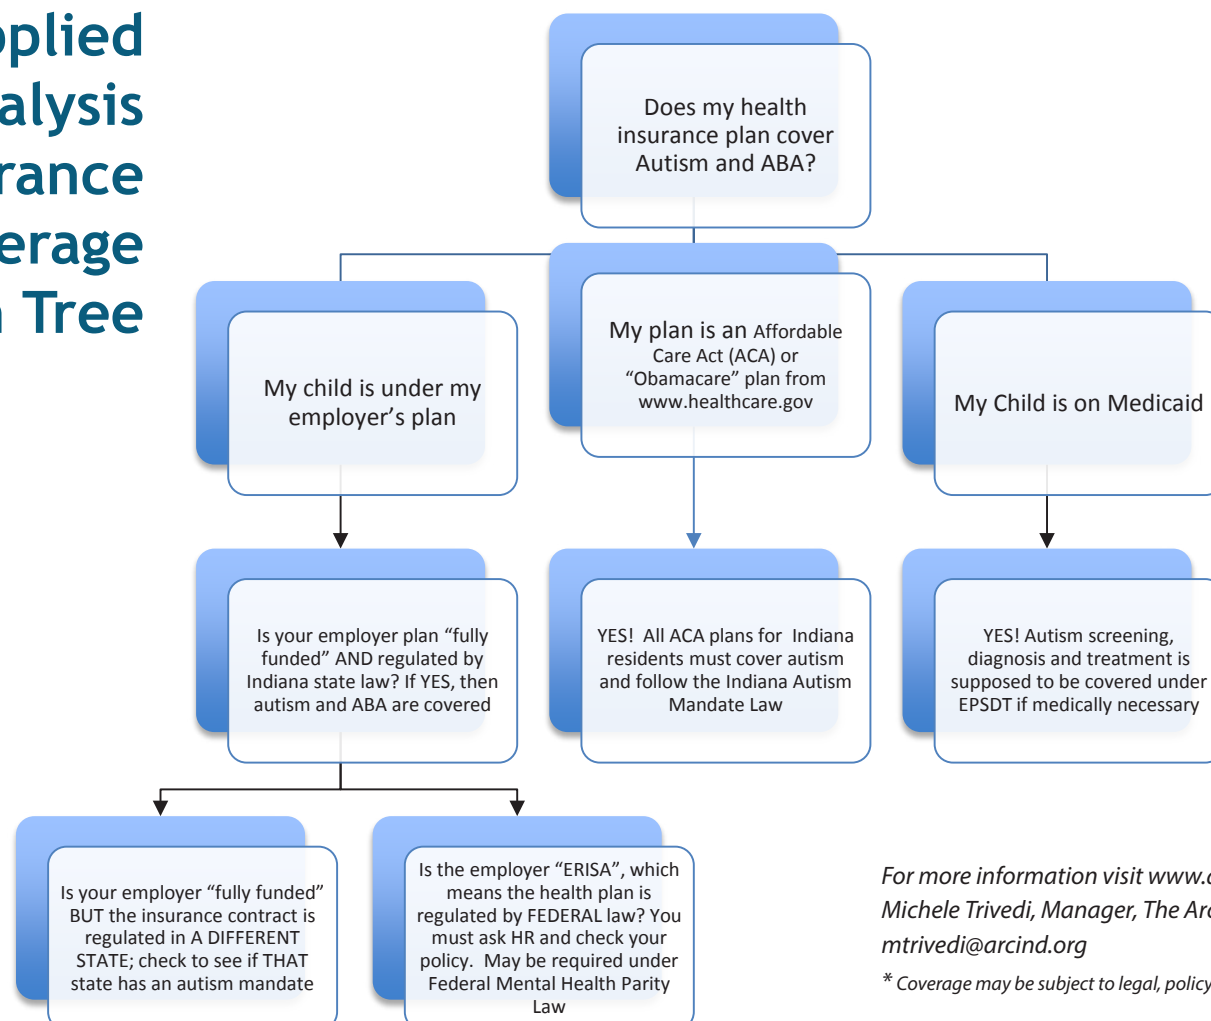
plied
alysis
rance
erage
Tree

Does my health insurance plan cover Autism and ABA?

My child is under my employer's plan

My plan is an Affordable Care Act (ACA) or "Obamacare" plan from www.healthcare.gov

My Child is on Medicaid

Is your employer plan "fully funded" AND regulated by Indiana state law? If YES, then autism and ABA are covered

YES! All ACA plans for Indiana residents must cover autism and follow the Indiana Autism Mandate Law

YES! Autism screening, diagnosis and treatment is supposed to be covered under EPSDT if medically necessary

Is your employer "fully funded" BUT the insurance contract is regulated in A DIFFERENT STATE; check to see if THAT state has an autism mandate

Is the employer "ERISA", which means the health plan is regulated by FEDERAL law? You must ask HR and check your policy. May be required under Federal Mental Health Parity Law

For more information visit www.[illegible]
Michele Trivedi, Manager, The Ar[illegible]
mtrivedi@arcind.org

* Coverage may be subject to legal, policy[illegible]